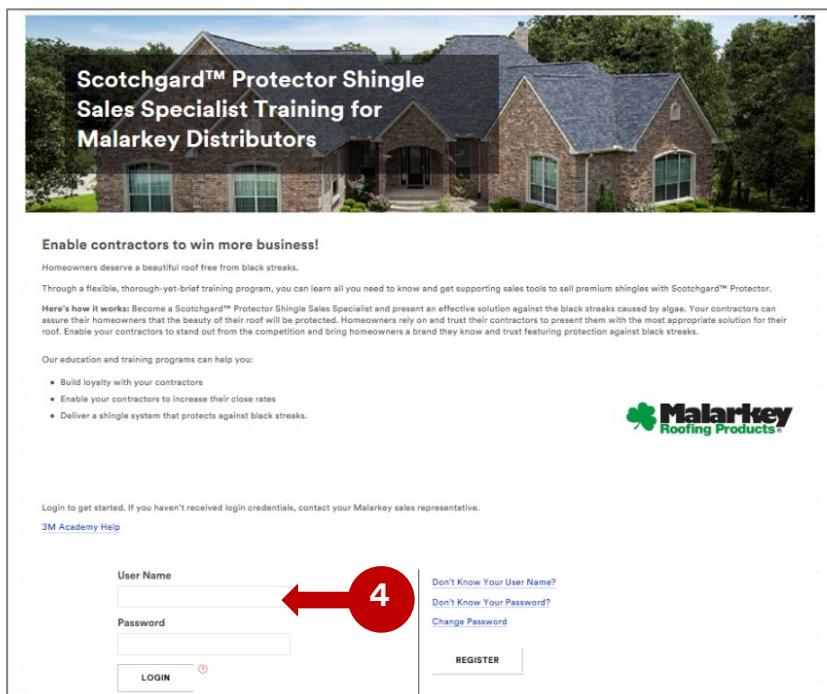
Scotchgard™ Protector Shingle Sales Specialist Training for Malarkey Distributors

Enable contractors to win more business!

Homeowners deserve a beautiful roof free from black streaks.

Through a flexible, thorough-yet-brief training program, you can learn all you need to know and get supporting sales tools to sell premium shingles with Scotchgard™ Protector.

Here's how it works: Become a Scotchgard™ Protector Shingle Sales Specialist and present an effective solution against the black streaks caused by algae. Your contractors can assure their homeowners that the beauty of their roof will be protected. Homeowners rely on and trust their contractors to present them with the most appropriate solution for their roof. Enable your contractors to stand out from the competition and bring homeowners a brand they know and trust featuring protection against black streaks.

Our education and training programs can help you:

- Build loyalty with your contractors
- Enable your contractors to increase their close rates
- Deliver a shingle system that protects against black streaks.

Malarkey Roofing Products®

Login to get started. If you haven't received login credentials, contact your Malarkey sales representative.

3M Academy Help

User Name

4

Password

LOGIN

Don't Know Your User Name?

Don't Know Your Password?

Change Password

REGISTER